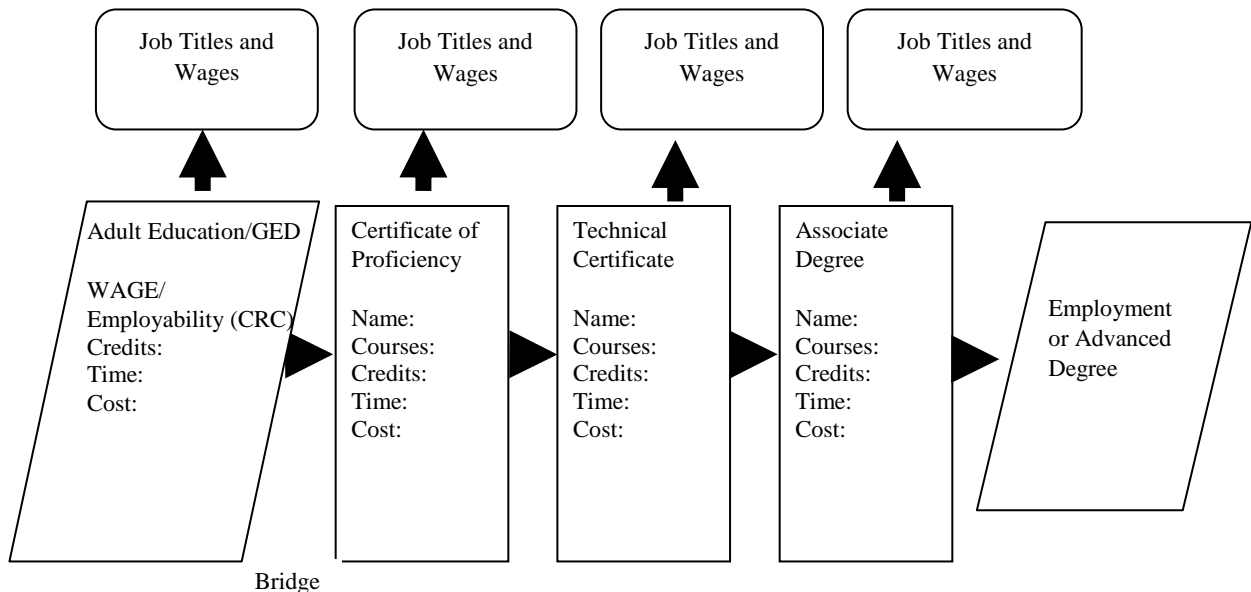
Job Titles and Wages

Job Titles and Wages

Job Titles and Wages

Job Titles and Wages

Adult Education/GED

WAGE/ Employability (CRC)
Credits:
Time:
Cost:

Certificate of Proficiency

Name:
Courses:
Credits:
Time:
Cost:

Technical Certificate

Name:
Courses:
Credits:
Time:
Cost:

Associate Degree

Name:
Courses:
Credits:
Time:
Cost:

Employment or Advanced Degree

Bridge